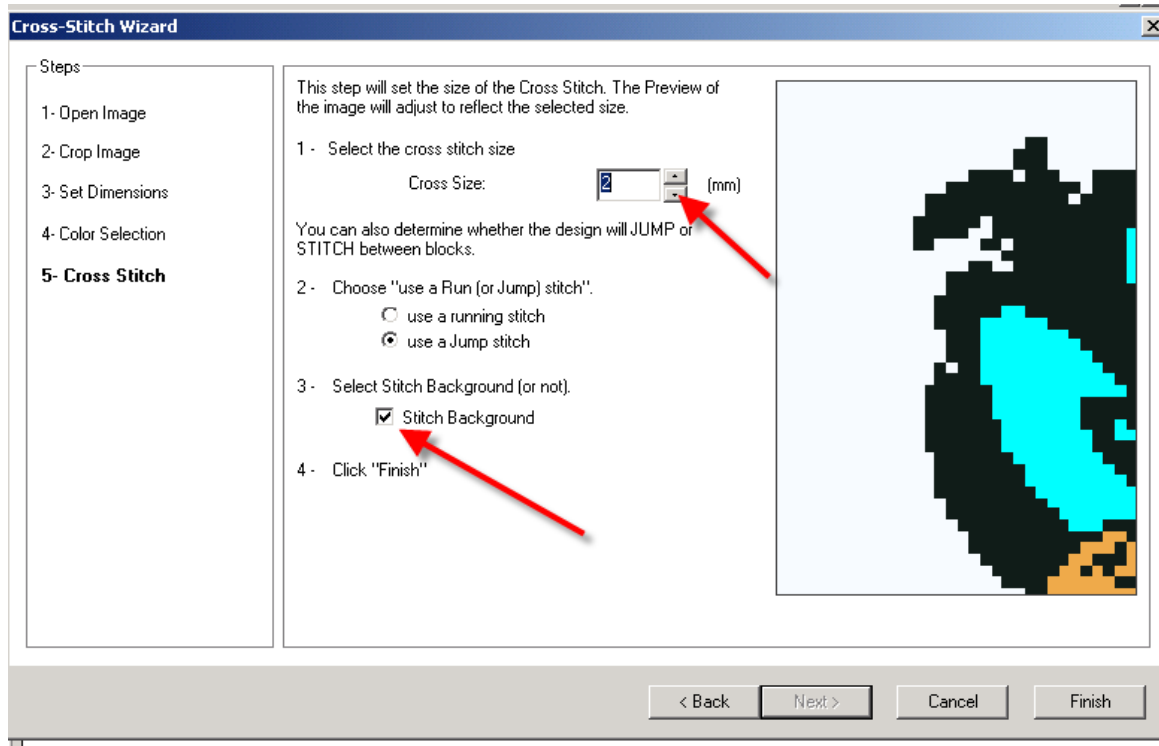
Cross-Stitch Wizard

Steps

1- Open Image

2- Crop Image

3- Set Dimensions

4- Color Selection

5- Cross Stitch

This step will set the size of the Cross Stitch. The Preview of the image will adjust to reflect the selected size.

1 - Select the cross stitch size

Cross Size: 2 (mm)

You can also determine whether the design will JUMP or STITCH between blocks.

2 - Choose "use a Run (or Jump) stitch".

use a running stitch

use a Jump stitch

3 - Select Stitch Background (or not).

Stitch Background

4 - Click "Finish"

< Back | Next > | Cancel | Finish